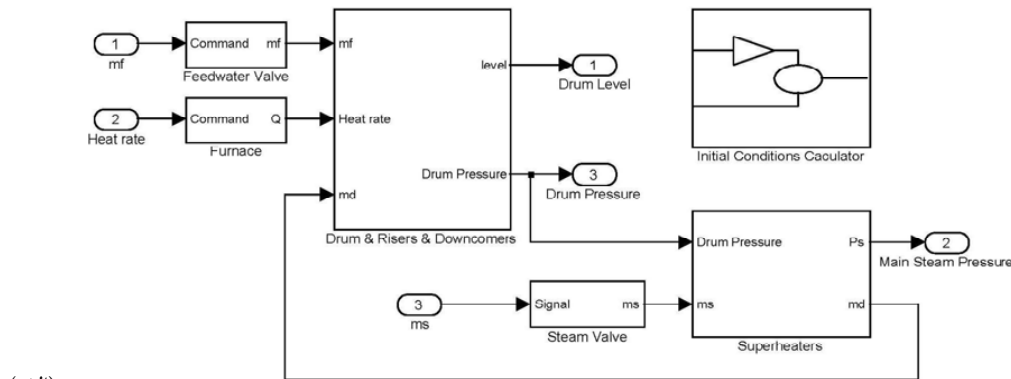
1
mf
Command mf
Feedwater Valve
2
Heat rate
Command Q
Furnace
mf
Heat rate
md
level
Drum Pressure
Drum & Risers & Downcomers
1
Drum Level
3
Drum Pressure
Initial Conditions Caculator
Drum Pressure
Ps
ms
md
Superheaters
2
Main Steam Pressure
3
ms
Signal ms
Steam Valve